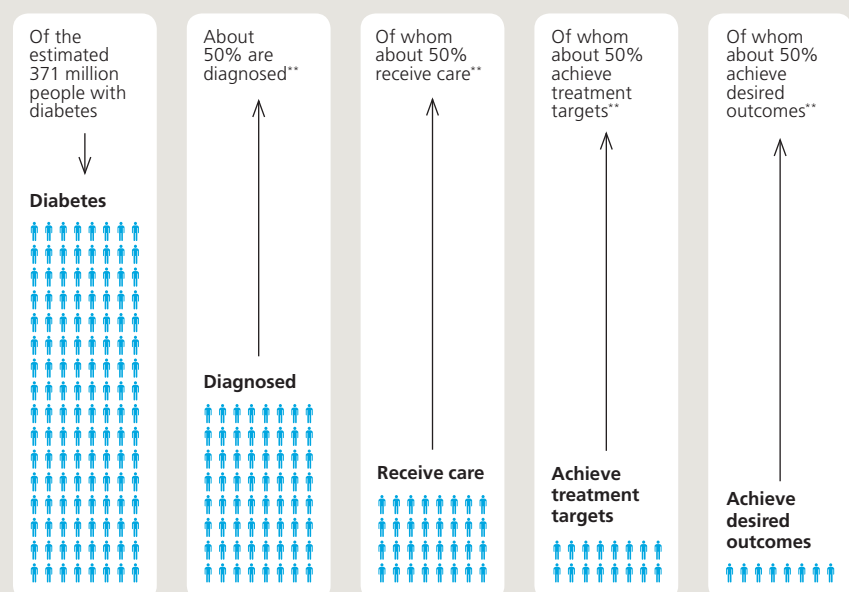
Of the estimated 371 million people with diabetes

Diabetes

About 50% are diagnosed**

Diagnosed

Of whom about 50% receive care**

Receive care

Of whom about 50% achieve treatment targets**

Achieve treatment targets

Of whom about 50% achieve desired outcomes**

Achieve desired outcomes